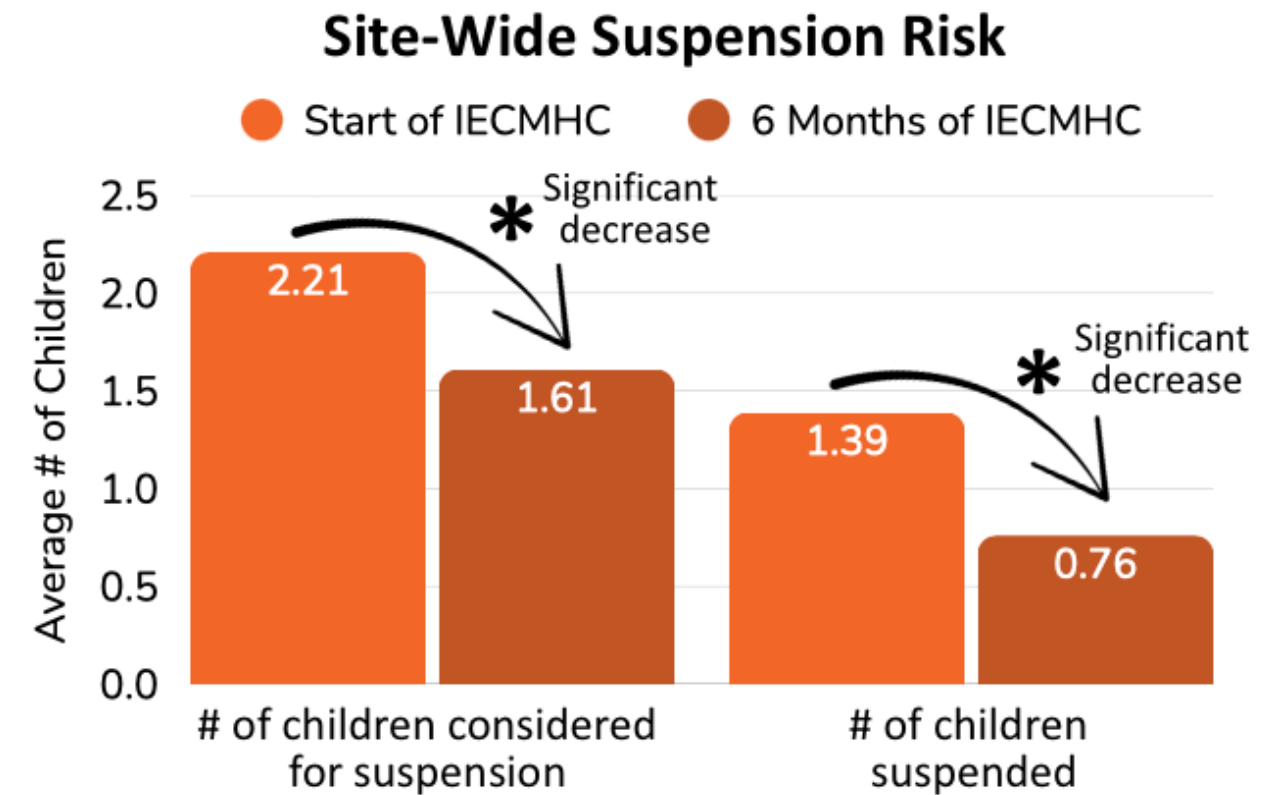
Site-Wide Suspension Risk

Start of IECMHC
6 Months of IECMHC

Average # of Children

2.5
2.0
1.5
1.0
0.5
0.0

* Significant decrease

2.21
1.61

* Significant decrease

1.39
0.76

# of children considered for suspension

# of children suspended